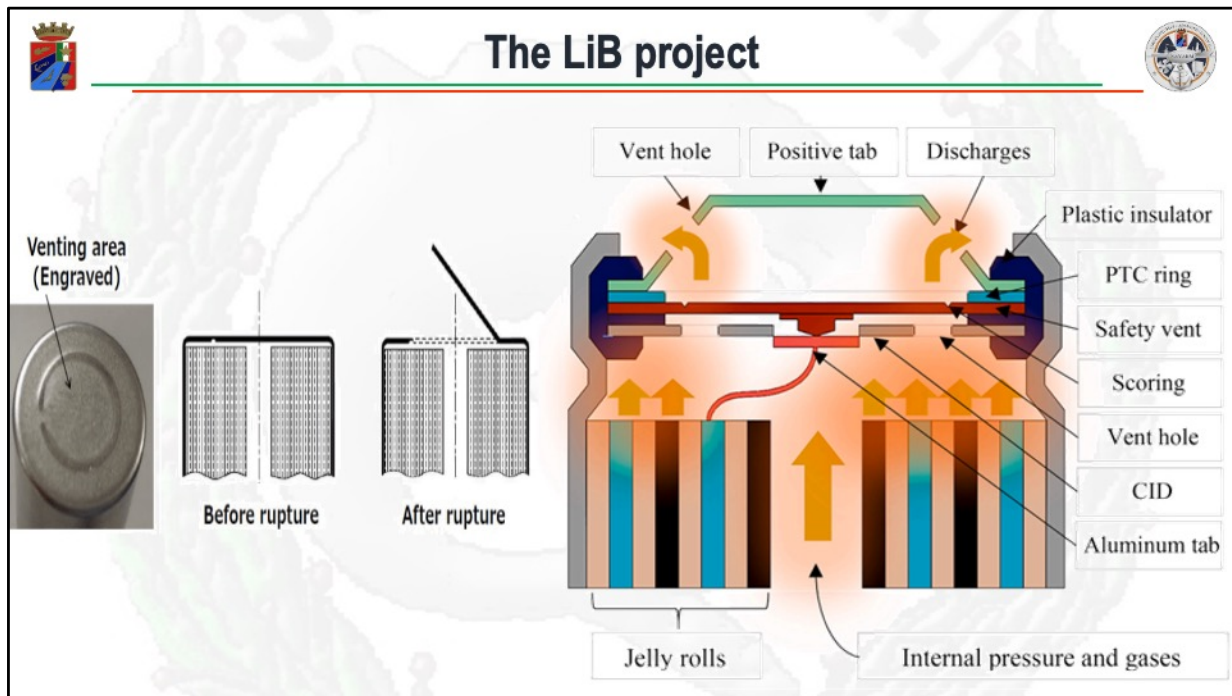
The LiB project

Venting area (Engraved)

Before rupture

After rupture

Vent hole

Positive tab

Discharges

Plastic insulator

PTC ring

Safety vent

Scoring

Vent hole

CID

Aluminum tab

Jelly rolls

Internal pressure and gases